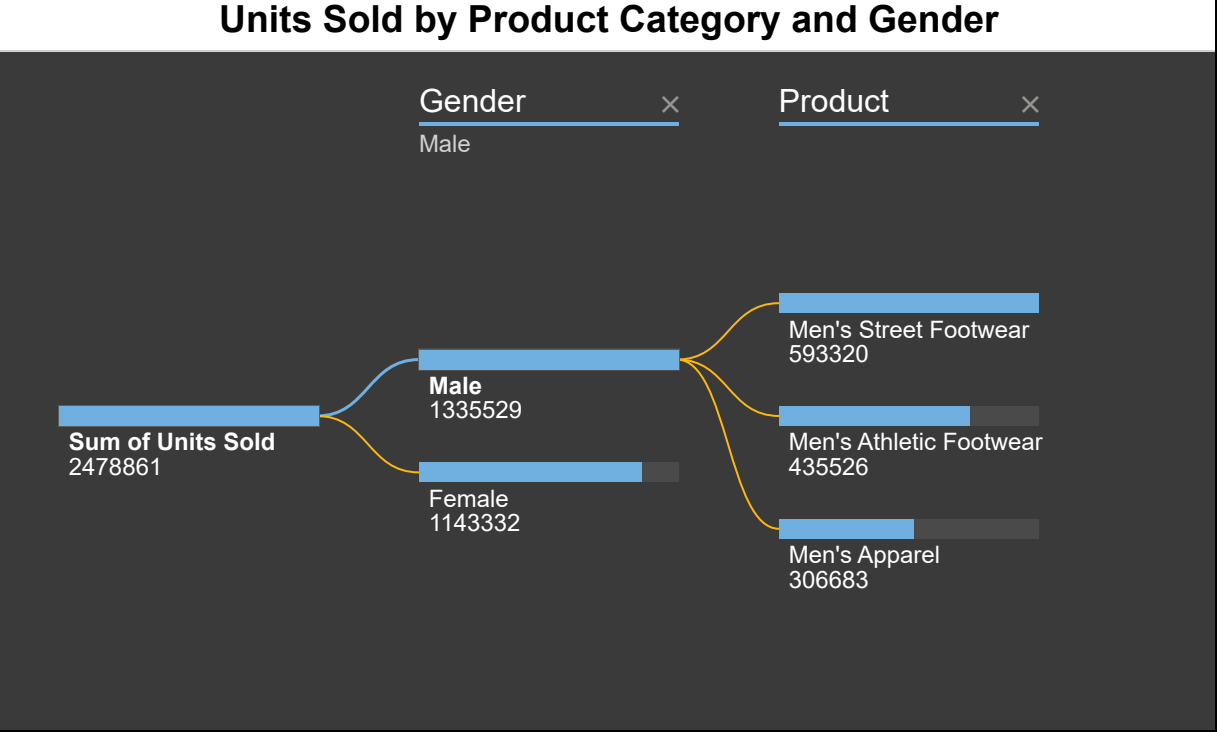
Units Sold by Product Category and Gender

Gender ×
Male

Product ×

Sum of Units Sold
2478861

Male
1335529

Female
1143332

Men's Street Footwear
593320

Men's Athletic Footwear
435526

Men's Apparel
306683